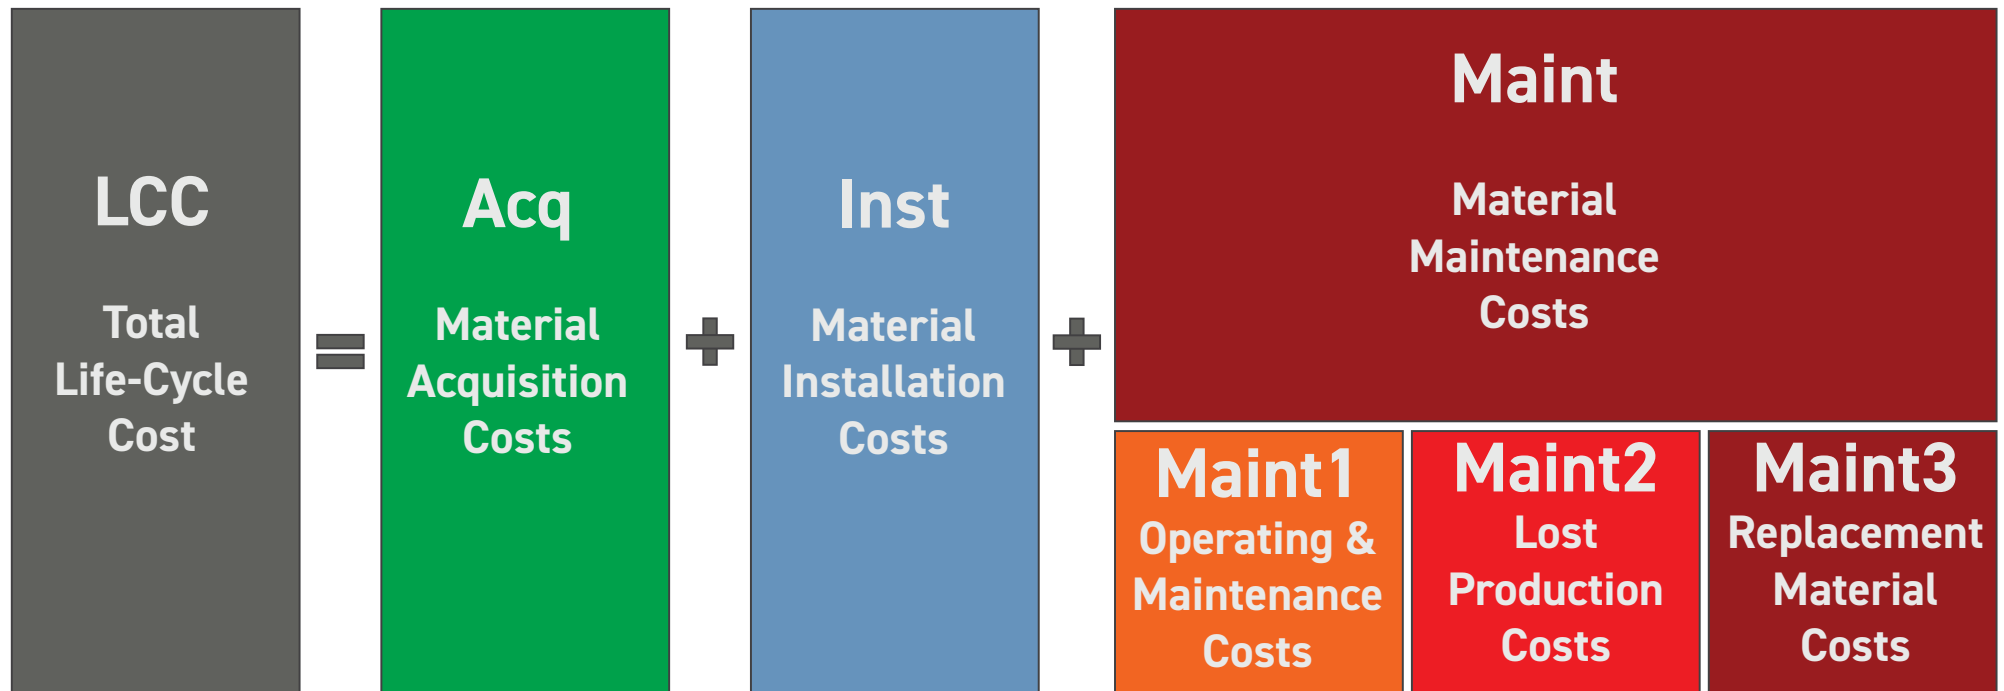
LCC

Total Life-Cycle Cost

=

Acq

Material Acquisition Costs

+

Inst

Material Installation Costs

+

Maint

Material Maintenance Costs

Maint1

Operating & Maintenance Costs

Maint2

Lost Production Costs

Maint3

Replacement Material Costs